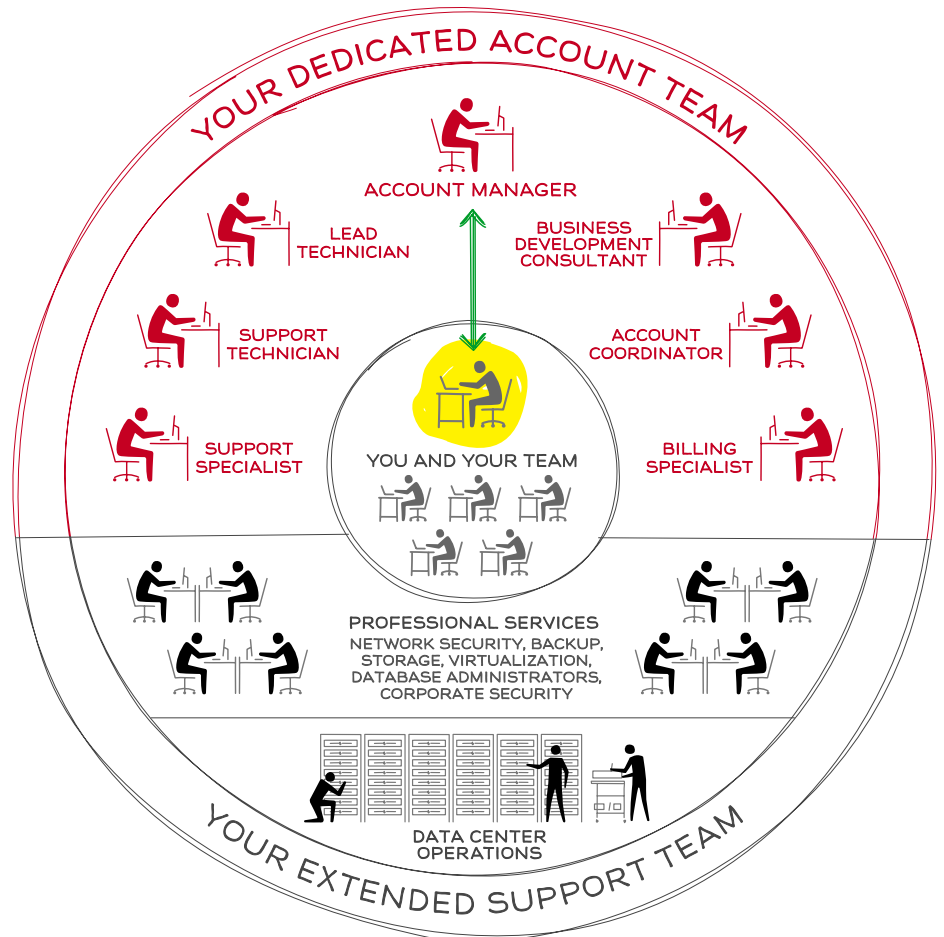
YOUR DEDICATED ACCOUNT TEAM

ACCOUNT MANAGER

LEAD TECHNICIAN

BUSINESS DEVELOPMENT CONSULTANT

SUPPORT TECHNICIAN

ACCOUNT COORDINATOR

SUPPORT SPECIALIST

BILLING SPECIALIST

YOU AND YOUR TEAM

PROFESSIONAL SERVICES
NETWORK SECURITY, BACKUP, STORAGE, VIRTUALIZATION, DATABASE ADMINISTRATORS, CORPORATE SECURITY

DATA CENTER OPERATIONS

YOUR EXTENDED SUPPORT TEAM